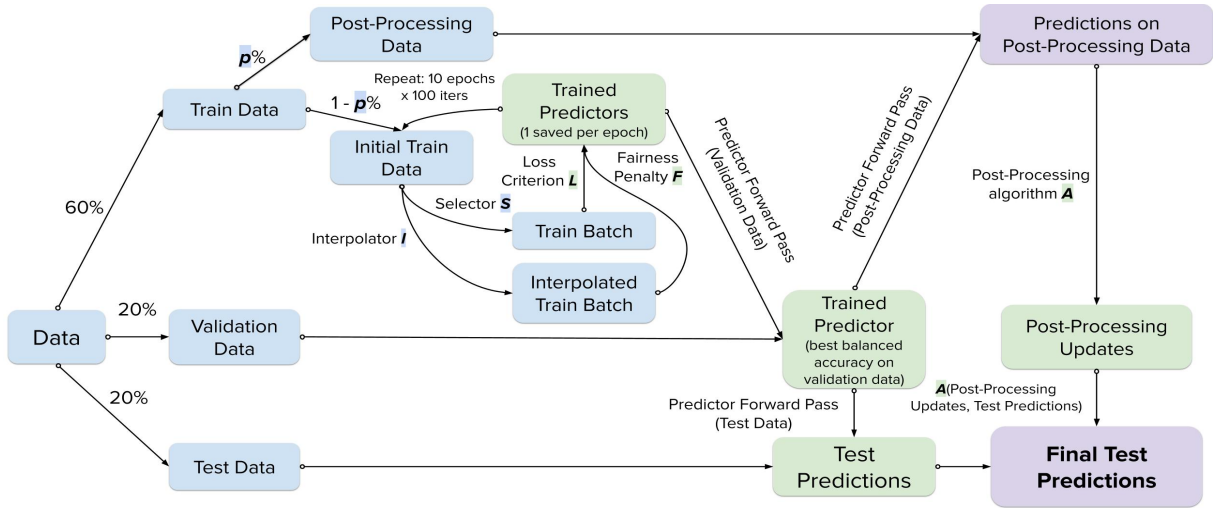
Post-Processing Data

Predictions on Post-Processing Data

p%

Repeat: 10 epochs x 100 iters

Trained Predictors (1 saved per epoch)

Train Data

1 - p%

Initial Train Data

Loss Criterion L

Fairness Penalty F

Predictor Forward Pass (Validation Data)

Predictor Forward Pass (Post-Processing Data)

Post-Processing algorithm A

60%

Selector S

Train Batch

Interpolator I

Interpolated Train Batch

Data

20%

Validation Data

Trained Predictor (best balanced accuracy on validation data)

Post-Processing Updates

20%

A(Post-Processing Updates, Test Predictions)

Predictor Forward Pass (Test Data)

Test Data

Test Predictions

Final Test Predictions